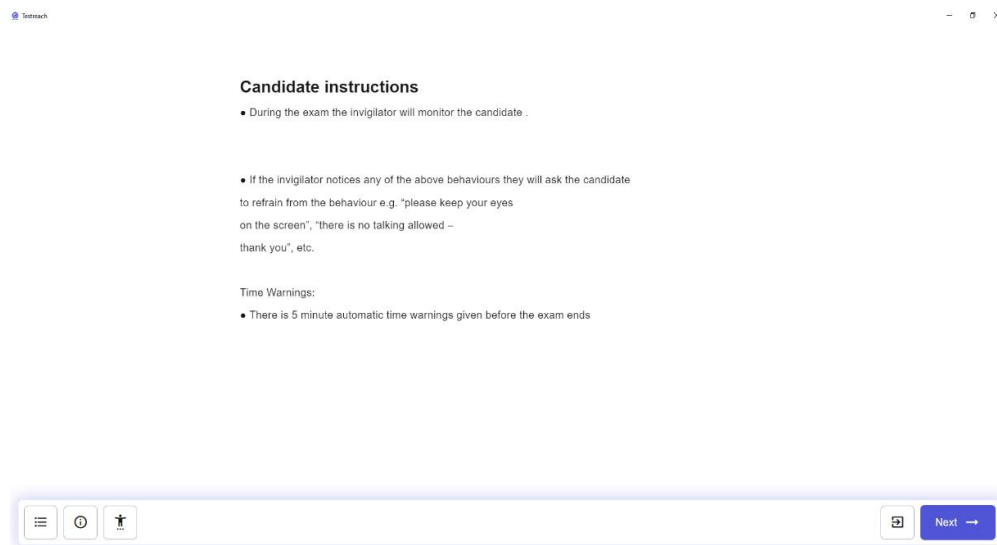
Testreach

Candidate instructions

• During the exam the invigilator will monitor the candidate .

• If the invigilator notices any of the above behaviours they will ask the candidate to refrain from the behaviour e.g. "please keep your eyes on the screen", "there is no talking allowed – thank you", etc.

Time Warnings:

• There is 5 minute automatic time warnings given before the exam ends

Next →